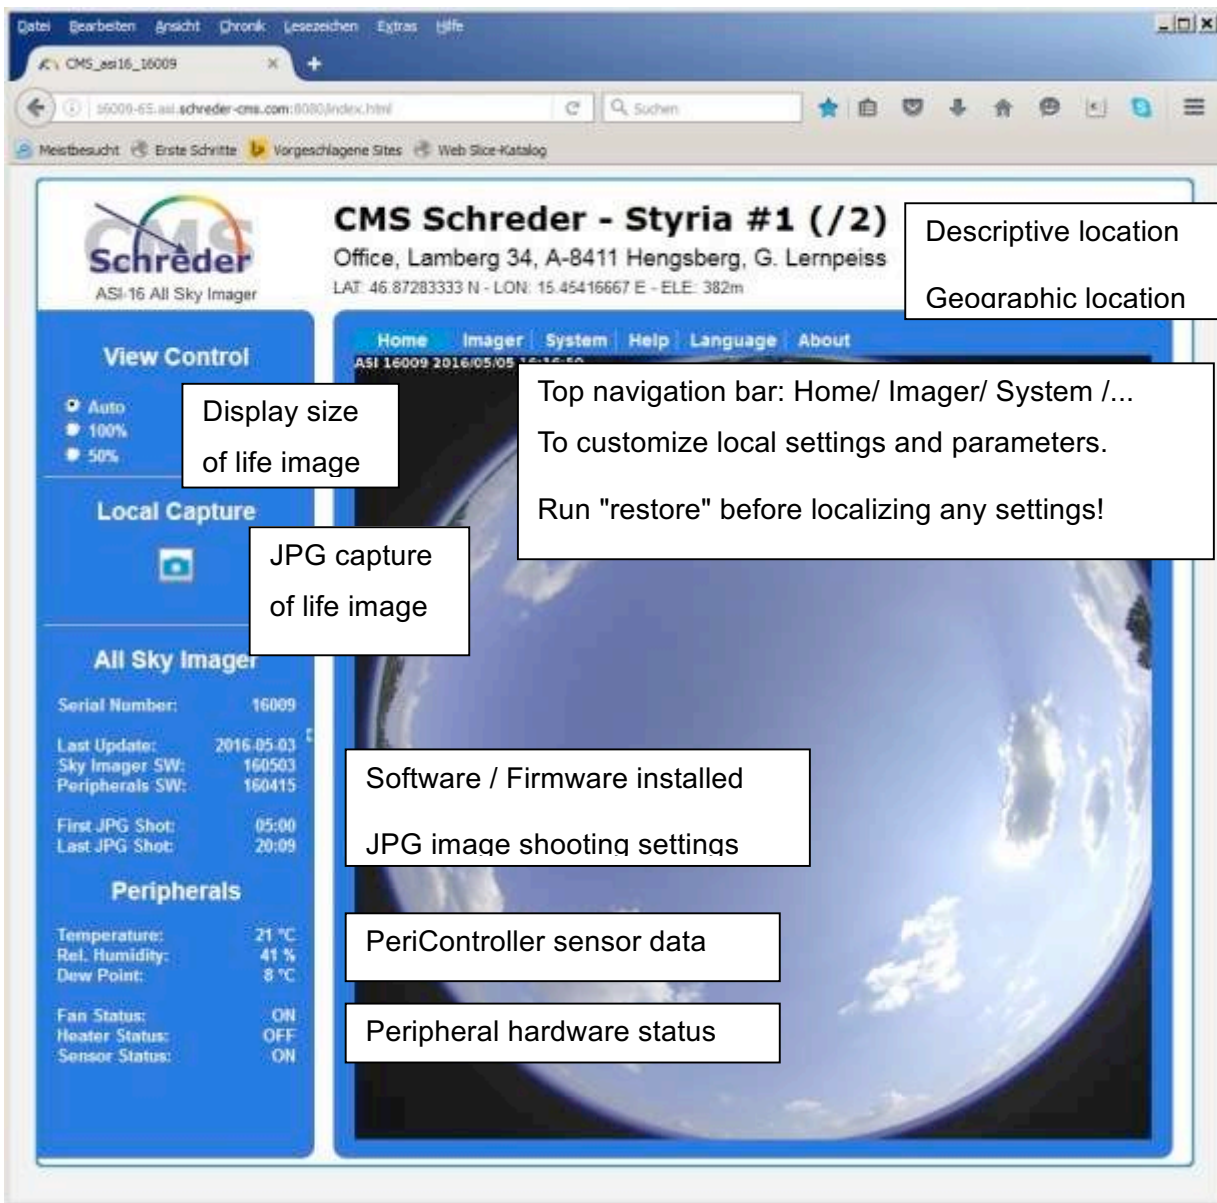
Datei Bearbeiten Ansicht Chronik Lesezeichen Extras Hilfe

CMS_asi16_16009

16009-65.asi.schreder-cms.com:8080/index.html

Suchen

Meistbesucht Erste Schritte Vorgeschlagene Sites Web Slice-Katalog

CMS Schreder

ASI-16 All Sky Imager

CMS Schreder - Styria #1 (/2)

Office, Lamberg 34, A-8411 Hengsberg, G. Lernpeiss

LAT: 46.87283333 N - LON: 15.45416667 E - ELE: 382m

Descriptive location

Geographic location

View Control

Auto
100%
50%

Display size of life image

Local Capture

JPG capture of life image

Home Imager System Help Language About

ASI 16009 2016/05/05 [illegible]

Top navigation bar: Home/ Imager/ System /...

To customize local settings and parameters.

Run "restore" before localizing any settings!

All Sky Imager

Serial Number: 16009

Last Update: 2016-05-03
Sky Imager SW: 160503
Peripherals SW: 160415

First JPG Shot: 05:00
Last JPG Shot: 20:09

Software / Firmware installed

JPG image shooting settings

Peripherals

Temperature: 21 °C
Rel. Humidity: 41 %
Dew Point: 8 °C

PeriController sensor data

Fan Status: ON
Heater Status: OFF
Sensor Status: ON

Peripheral hardware status